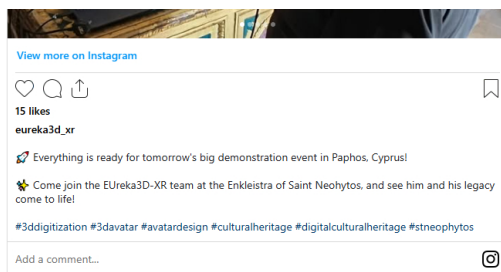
View more on Instagram

15 likes

eureka3d_xr

🚀 Everything is ready for tomorrow's big demonstration event in Paphos, Cyprus!

🐝 Come join the EUreka3D-XR team at the Enkleistra of Saint Neohytos, and see him and his legacy come to life!

#3ddigitization #3davatar #avatardesign #culturalheritage #digitalculturalheritage #stneophytos

Add a comment...